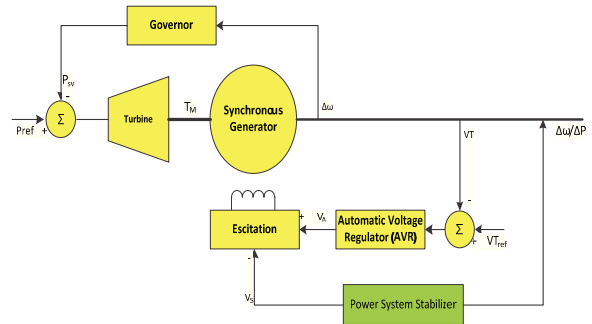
Governor

$P_{sv}$

-

Pref

+

Σ

Turbine

$T_M$

Synchronous Generator

Δω

VT

Δω/ΔP

-

+

$V_A$

Escitation

Automatic Voltage Regulator (AVR)

Σ

+

$VT_{ref}$

-

$V_S$

Power System Stabilizer